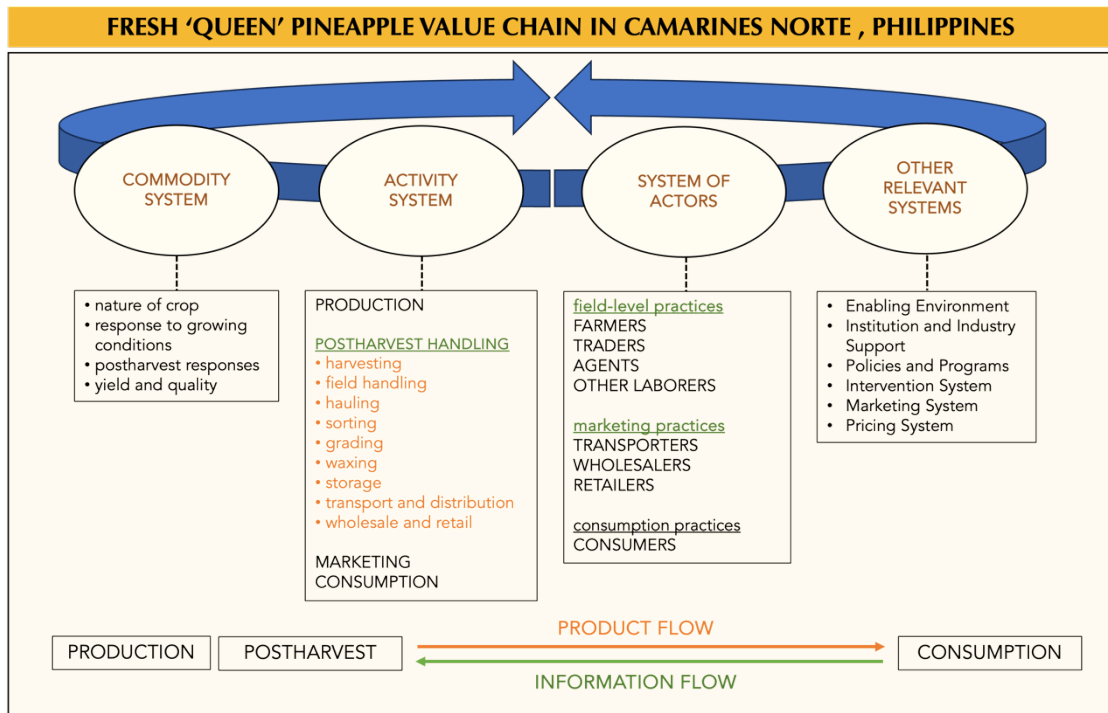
FRESH 'QUEEN' PINEAPPLE VALUE CHAIN IN CAMARINES NORTE , PHILIPPINES

COMMODITY SYSTEM

ACTIVITY SYSTEM

SYSTEM OF ACTORS

OTHER RELEVANT SYSTEMS

• nature of crop
• response to growing conditions
• postharvest responses
• yield and quality

PRODUCTION

POSTHARVEST HANDLING
• harvesting
• field handling
• hauling
• sorting
• grading
• waxing
• storage
• transport and distribution
• wholesale and retail

MARKETING
CONSUMPTION

field-level practices
FARMERS
TRADERS
AGENTS
OTHER LABORERS

marketing practices
TRANSPORTERS
WHOLESALERS
RETAILERS

consumption practices
CONSUMERS

• Enabling Environment
• Institution and Industry Support
• Policies and Programs
• Intervention System
• Marketing System
• Pricing System

PRODUCTION

POSTHARVEST

PRODUCT FLOW

INFORMATION FLOW

CONSUMPTION